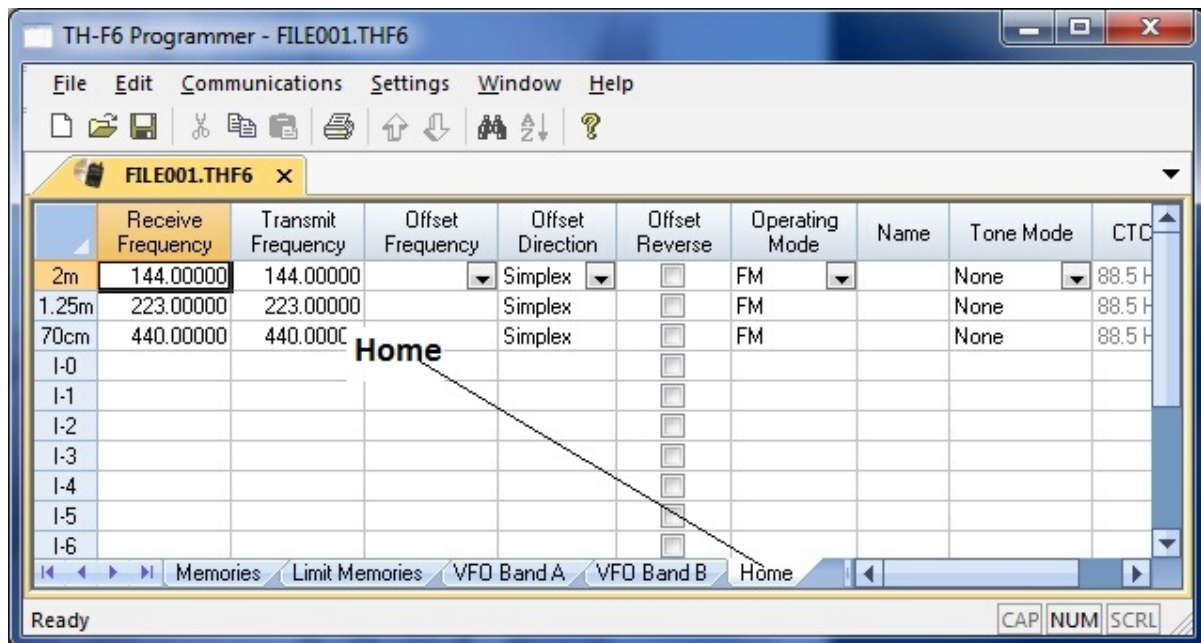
TH-F6 Programmer - FILE001.THF6

File Edit Communications Settings Window Help

FILE001.THF6 ×

| | Receive Frequency | Transmit Frequency | Offset Frequency | Offset Direction | Offset Reverse | Operating Mode | Name | Tone Mode | CTC |
|---|---|---|---|---|---|---|---|---|---|
| 2m | 144.00000 | 144.00000 | | Simplex | | FM | | None | 88.5 H |
| 1.25m | 223.00000 | 223.00000 | | Simplex | | FM | | None | 88.5 H |
| 70cm | 440.00000 | 440.0000 | | Simplex | | FM | | None | 88.5 H |
| I-0 | | | | | | | | | |
| I-1 | | | | | | | | | |
| I-2 | | | | | | | | | |
| I-3 | | | | | | | | | |
| I-4 | | | | | | | | | |
| I-5 | | | | | | | | | |
| I-6 | | | | | | | | | |

Home

Memories Limit Memories VFO Band A VFO Band B Home

Ready CAP NUM SCRL